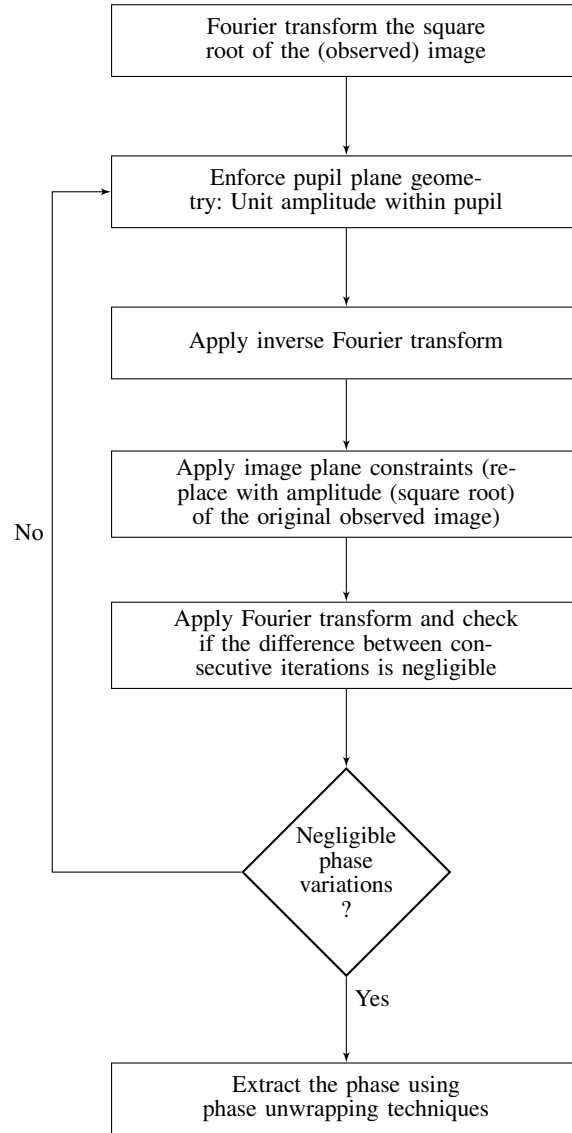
Fourier transform the square root of the (observed) image

Enforce pupil plane geometry: Unit amplitude within pupil

Apply inverse Fourier transform

Apply image plane constraints (replace with amplitude (square root) of the original observed image)

Apply Fourier transform and check if the difference between consecutive iterations is negligible

Negligible phase variations ?

No

Yes

Extract the phase using phase unwrapping techniques